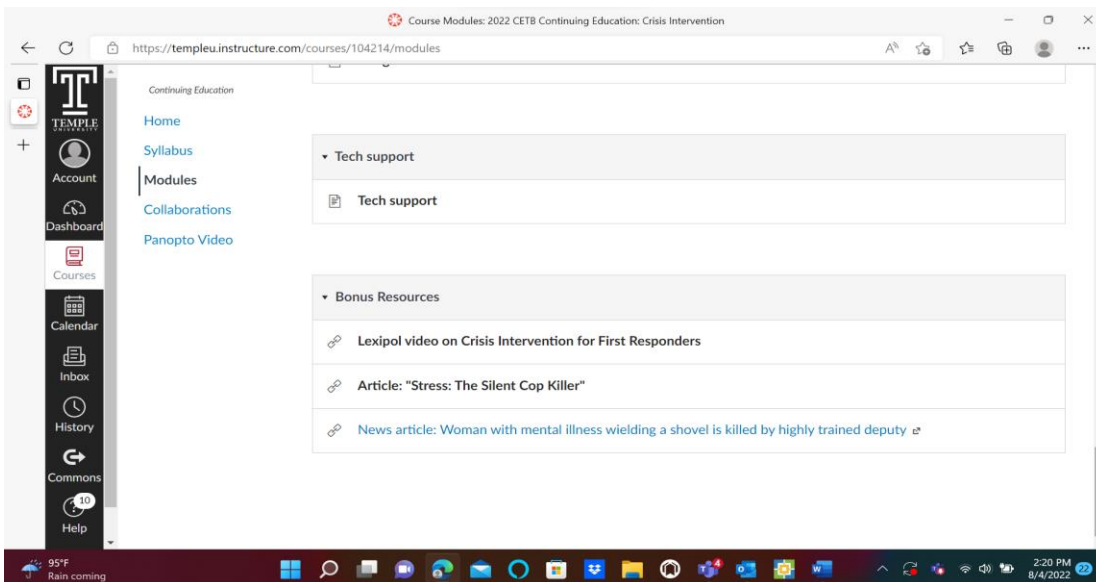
Course Modules: 2022 CETB Continuing Education: Crisis Intervention

https://templeu.instructure.com/courses/104214/modules

TEMPLE UNIVERSITY

Account

Dashboard

Courses

Calendar

Inbox

History

Commons

10

Help

Continuing Education

Home

Syllabus

Modules

Collaborations

Panopto Video

▾ Tech support

Tech support

▾ Bonus Resources

Lexipol video on Crisis Intervention for First Responders

Article: "Stress: The Silent Cop Killer"

News article: Woman with mental illness wielding a shovel is killed by highly trained deputy

95°F
Rain coming

4

2:20 PM
8/4/2022

22